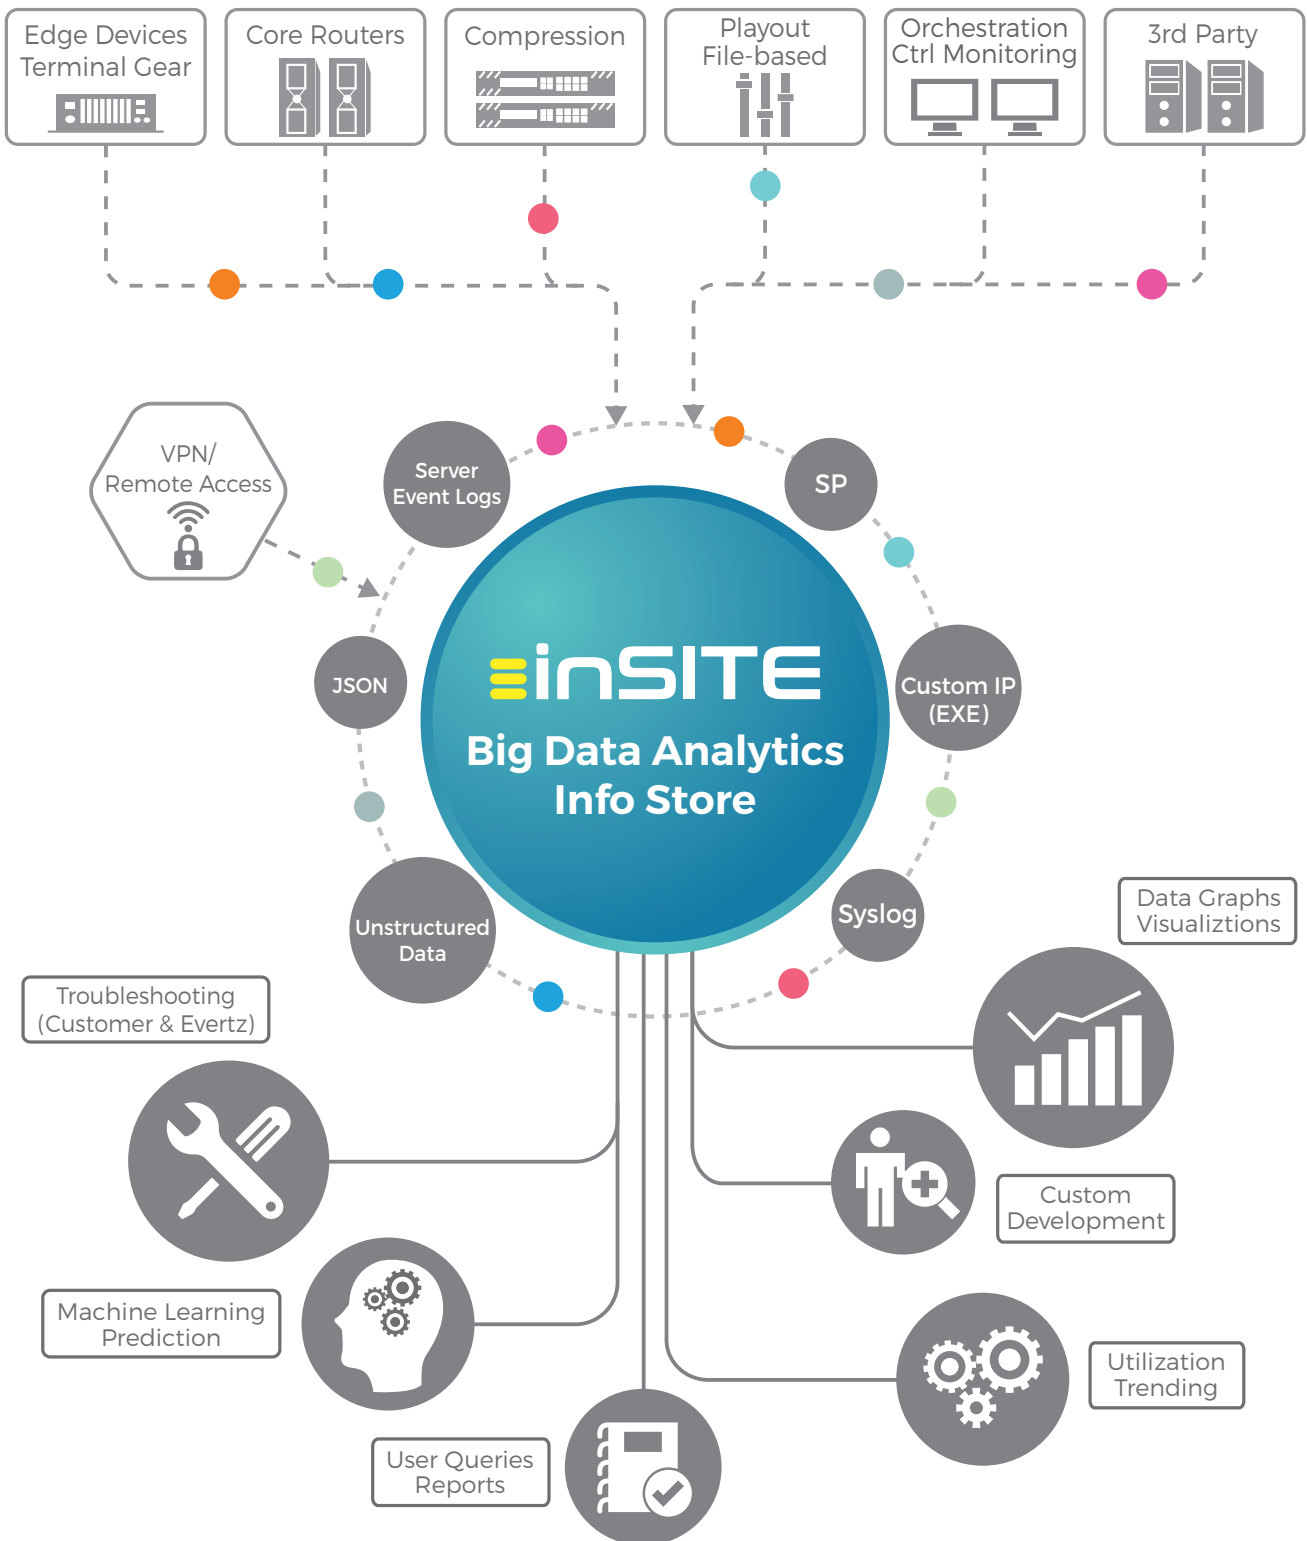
Edge Devices Terminal Gear

Core Routers

Compression

Playout File-based

Orchestration Ctrl Monitoring

3rd Party

VPN/ Remote Access

Server Event Logs

SP

JSON

Custom IP (EXE)

inSITE

Big Data Analytics Info Store

Unstructured Data

Syslog

Data Graphs Visualiztions

Troubleshooting (Customer & Evertz)

Custom Development

Machine Learning Prediction

Utilization Trending

User Queries Reports